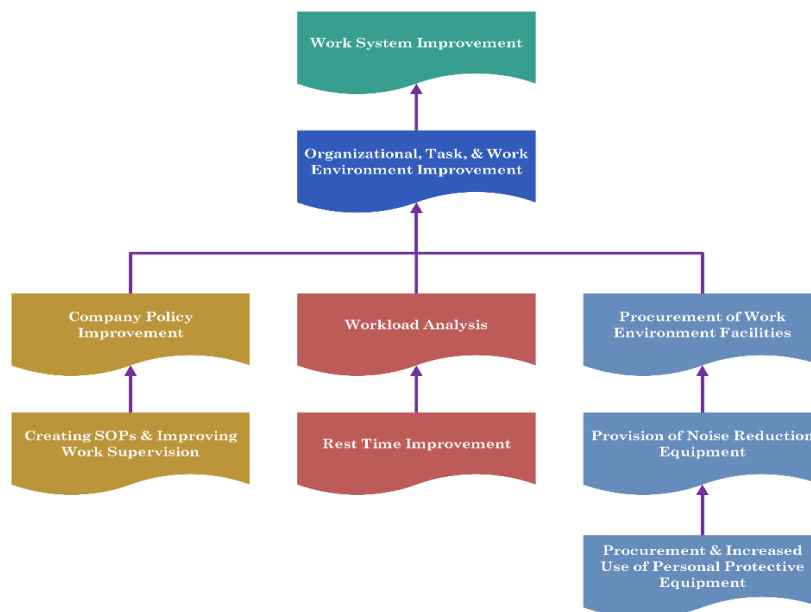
Work System Improvement

Organizational, Task, & Work Environment Improvement

Company Policy Improvement

Workload Analysis

Procurement of Work Environment Facilities

Creating SOPs & Improving Work Supervision

Rest Time Improvement

Provision of Noise Reduction Equipment

Procurement & Increased Use of Personal Protective Equipment